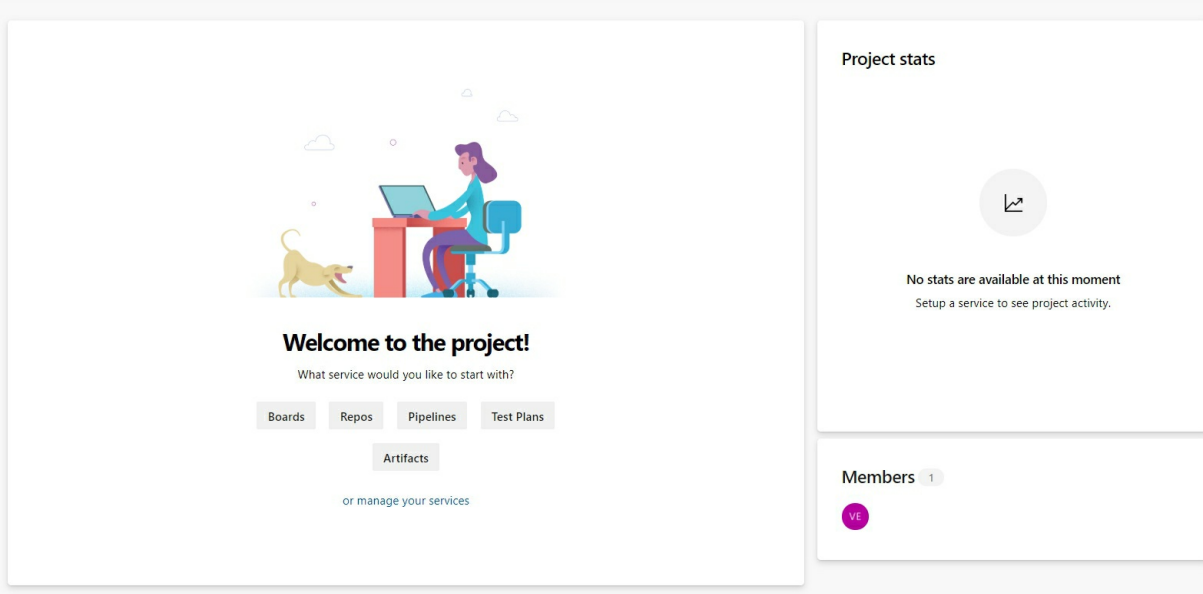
Welcome to the project!

What service would you like to start with?

Boards Repos Pipelines Test Plans

Artifacts

or manage your services

Project stats

No stats are available at this moment

Setup a service to see project activity.

Members 1

VE